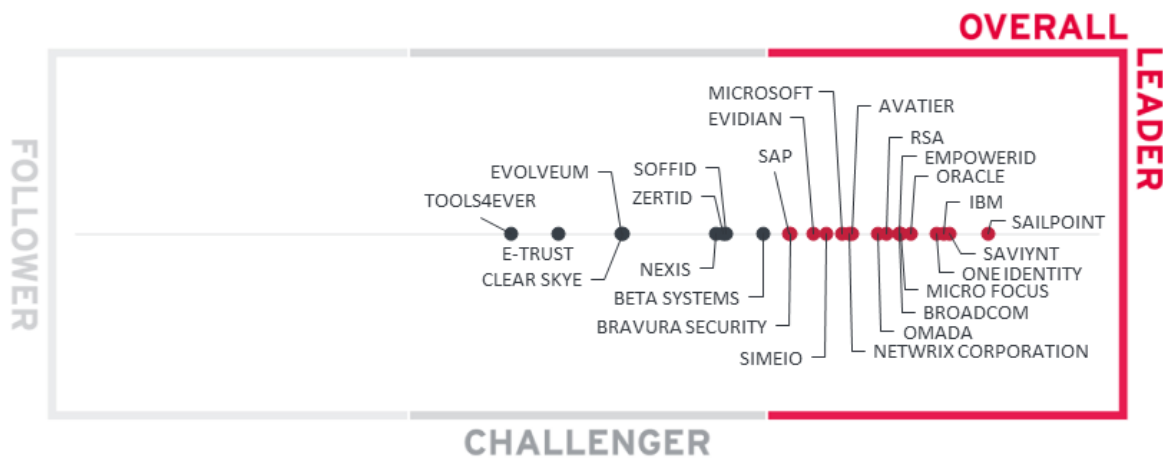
OVERALL

LEADER

FOLLOWER

CHALLENGER

MICROSOFT
AVATIER
EVIDIAN
RSA
EMPOWERID
SOFFID
SAP
ORACLE
EVOLVEUM
ZERTID
IBM
TOOLS4EVER
SAILPOINT
E-TRUST
SAVIYNT
NEXIS
ONE IDENTITY
CLEAR SKYE
MICRO FOCUS
BETA SYSTEMS
BROADCOM
BRAVURA SECURITY
OMADA
NETWRIX CORPORATION
SIMEIO